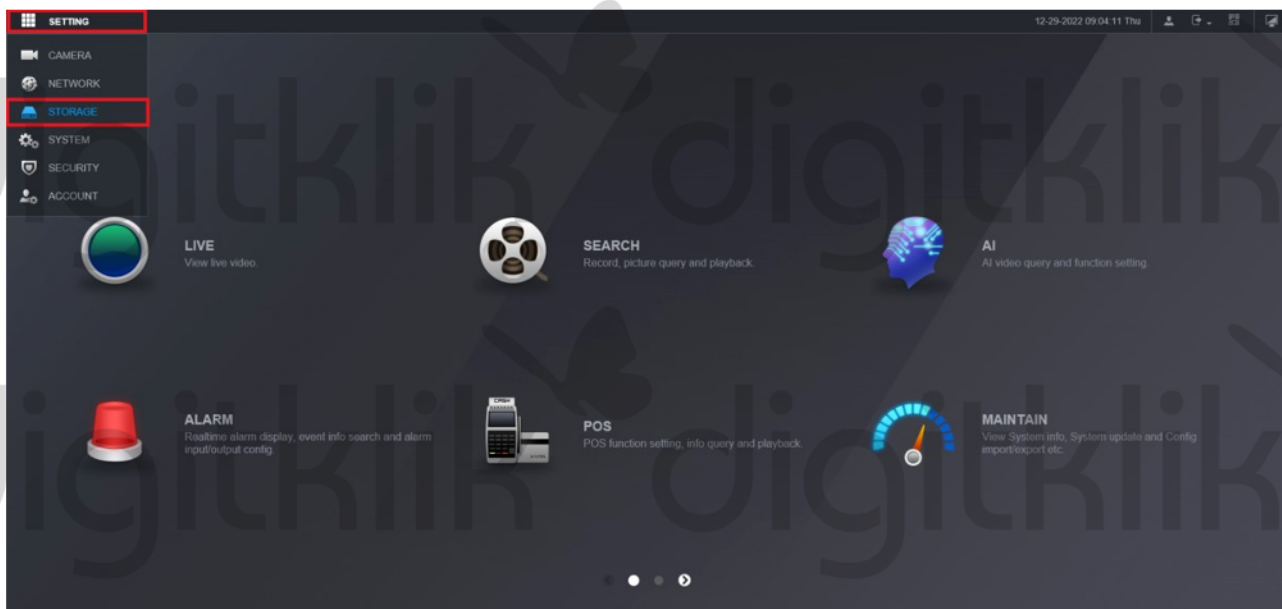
SETTING

12-29-2022 09:04:11 Thu

CAMERA
NETWORK
STORAGE
SYSTEM
SECURITY
ACCOUNT

digitklik digitklik

LIVE
View live video.

SEARCH
Record, picture query and playback.

AI
AI video query and function setting.

ALARM
Realtime alarm display, event info search and alarm input/output config.

POS
POS function setting, info query and playback.

MAINTAIN
View System info, System update and Config import/export etc.

digitklik digitklik